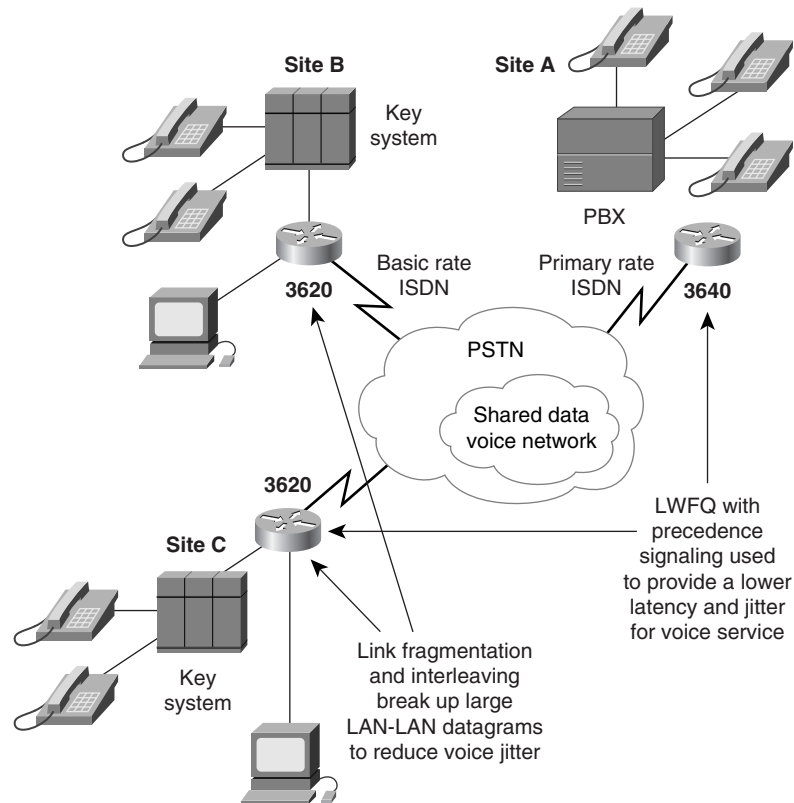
Site B

Key system

Site A

PBX

3620

Basic rate ISDN

Primary rate ISDN

3640

PSTN

Shared data voice network

3620

Site C

Key system

LWFQ with precedence signaling used to provide a lower latency and jitter for voice service

Link fragmentation and interleaving break up large LAN-LAN datagrams to reduce voice jitter